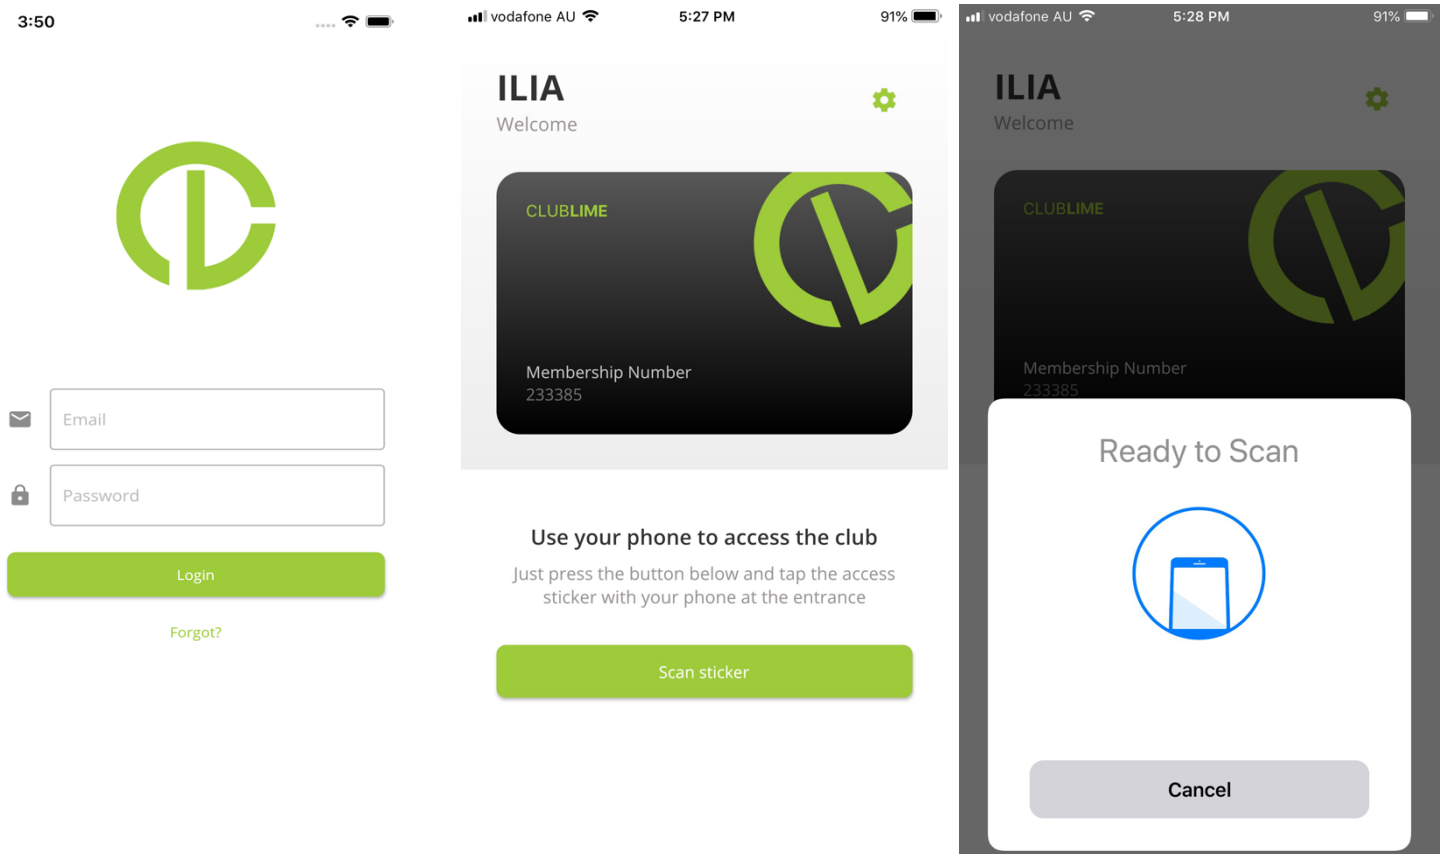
3:50

Email

Password

Login

Forgot?

vodafone AU 5:27 PM 91%

ILIA
Welcome

CLUBLIME

Membership Number
233385

Use your phone to access the club

Just press the button below and tap the access sticker with your phone at the entrance

Scan sticker

vodafone AU 5:28 PM 91%

ILIA
Welcome

CLUBLIME

Membership Number
233385

Ready to Scan

Cancel